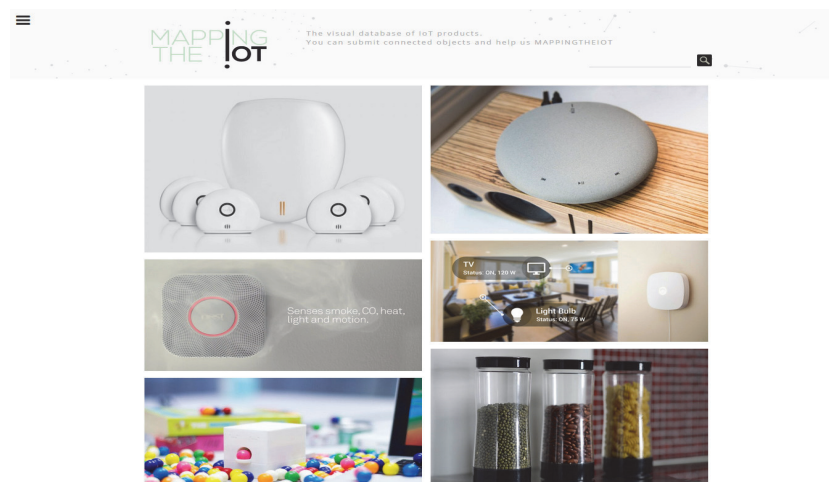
MAPPING THE IOT

The visual database of IoT products.
You can submit connected objects and help us MAPPINGTHEIOT

Senses smoke, CO, heat, light and motion.

TV
Status: ON, 130 W

Light Bulb
Status: ON, 75 W